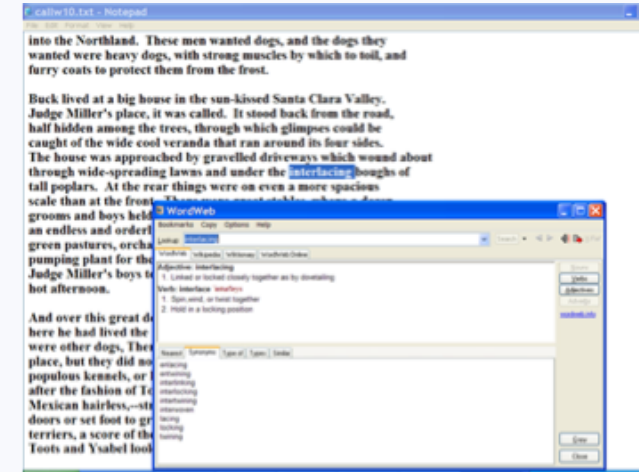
callw10.txt - Notepad
File Edit Format View Help

into the Northland. These men wanted dogs, and the dogs they wanted were heavy dogs, with strong muscles by which to toil, and furry coats to protect them from the frost.

Buck lived at a big house in the sun-kissed Santa Clara Valley. Judge Miller's place, it was called. It stood back from the road, half hidden among the trees, through whose glimpses could be caught of the wide cool veranda that ran around its four sides. The house was approached by gravelled driveways which wound about through wide-spreading lawns and under the interlacing boughs of tall poplars. At the rear things were on even a more spacious scale than at the front. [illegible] grooms and boys held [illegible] an endless and orderl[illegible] green pastures, orcha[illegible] pumping plant for the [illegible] Judge Miller's boys to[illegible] hot afternoon.

And over this great de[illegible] here he had lived the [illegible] were other dogs, Ther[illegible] place, but they did no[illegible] populous kennels, or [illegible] after the fashion of To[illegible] Mexican hairless,--str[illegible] doors or set foot to gr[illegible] terriers, a score of th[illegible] Toots and Ysabel look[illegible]

WordWeb
Bookmarks Copy Options Help
Lookup: interlacing
Search
WordWeb Wikipedia Wiktionary WordWeb Online
Adjective: interlacing
1. Linked or locked closely together as by dovetailing
Verb: interlace 'intu'leys
1. Spin,wind, or twist together
2. Hold in a locking position
Nearest Synonyms Type of Types Similar
entacing
entwining
interlinking
interlocking
intertwining
intertwining
interwoven
lacing
locking
twining
Close